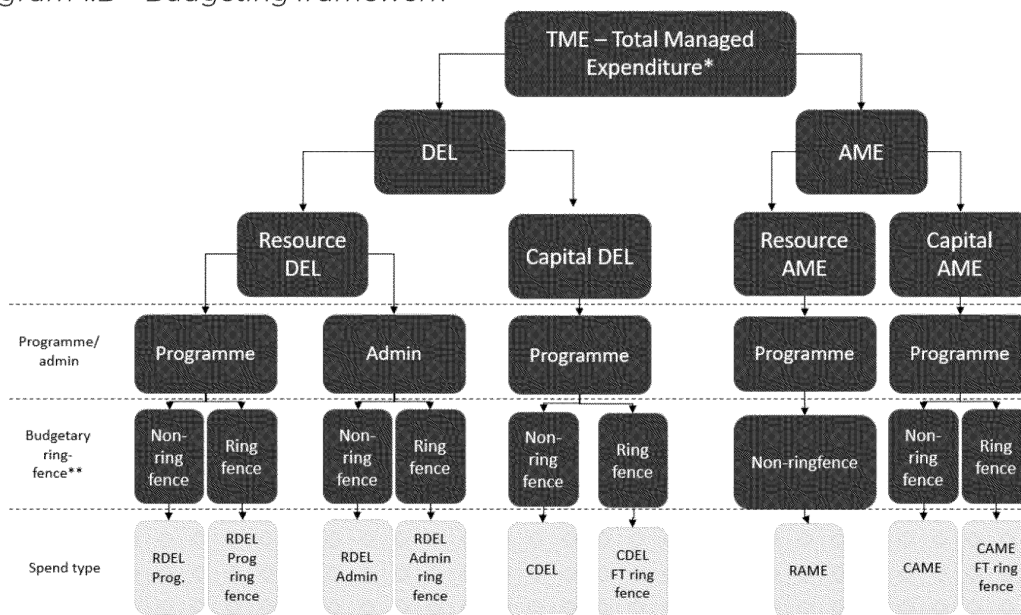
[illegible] – Budgeting framework

TME – Total Managed Expenditure*

DEL

AME

Resource DEL

Capital DEL

Resource AME

Capital AME

Programme/ admin

Programme

Admin

Programme

Programme

Programme

Budgetary ring-fence**

Non-ring fence

Ring fence

Non-ring fence

Ring fence

Non-ring fence

Ring fence

Non-ringfence

Non-ring fence

Ring fence

Spend type

RDEL Prog.

RDEL Prog ring fence

RDEL Admin

RDEL Admin ring fence

CDEL

CDEL FT ring fence

RAME

CAME

CAME FT ring fence